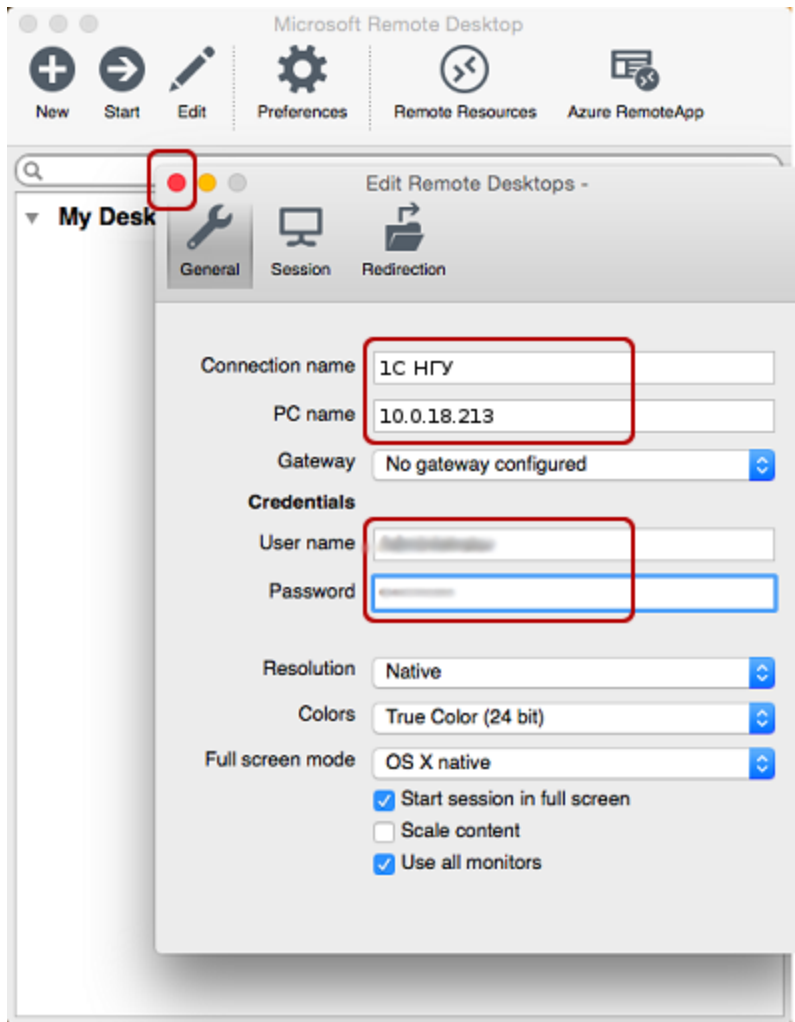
Microsoft Remote Desktop

New Start Edit Preferences Remote Resources Azure RemoteApp

My Desk

Edit Remote Desktops -

General Session Redirection

Connection name 1С НГУ
PC name 10.0.18.213
Gateway No gateway configured
Credentials
User name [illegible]
Password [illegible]

Resolution Native
Colors True Color (24 bit)
Full screen mode OS X native
Start session in full screen
Scale content
Use all monitors